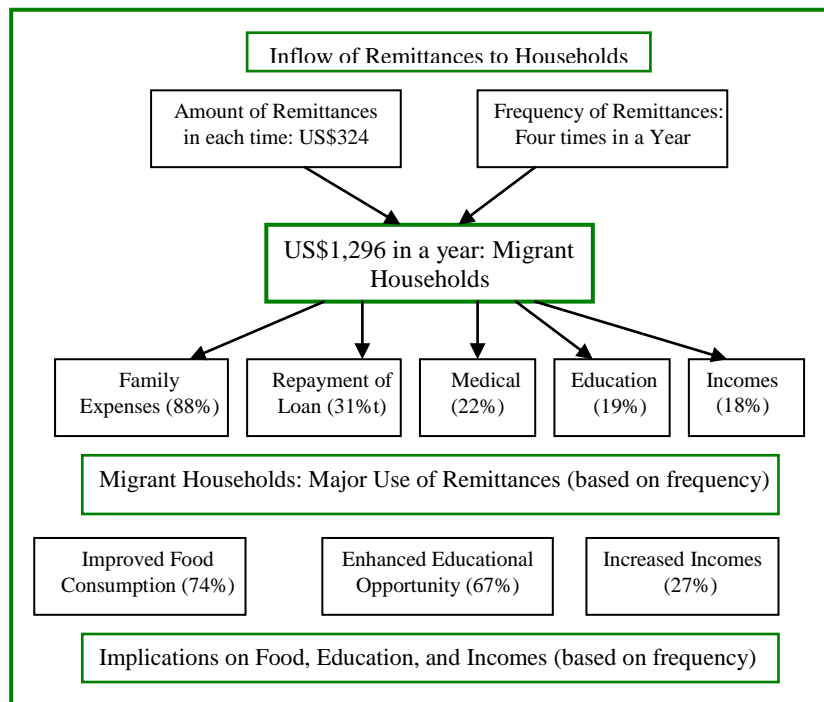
Inflow of Remittances to Households

Amount of Remittances in each time: US$324

Frequency of Remittances: Four times in a Year

US$1,296 in a year: Migrant Households

Family Expenses (88%)

Repayment of Loan (31%t)

Medical (22%)

Education (19%)

Incomes (18%)

Migrant Households: Major Use of Remittances (based on frequency)

Improved Food Consumption (74%)

Enhanced Educational Opportunity (67%)

Increased Incomes (27%)

Implications on Food, Education, and Incomes (based on frequency)